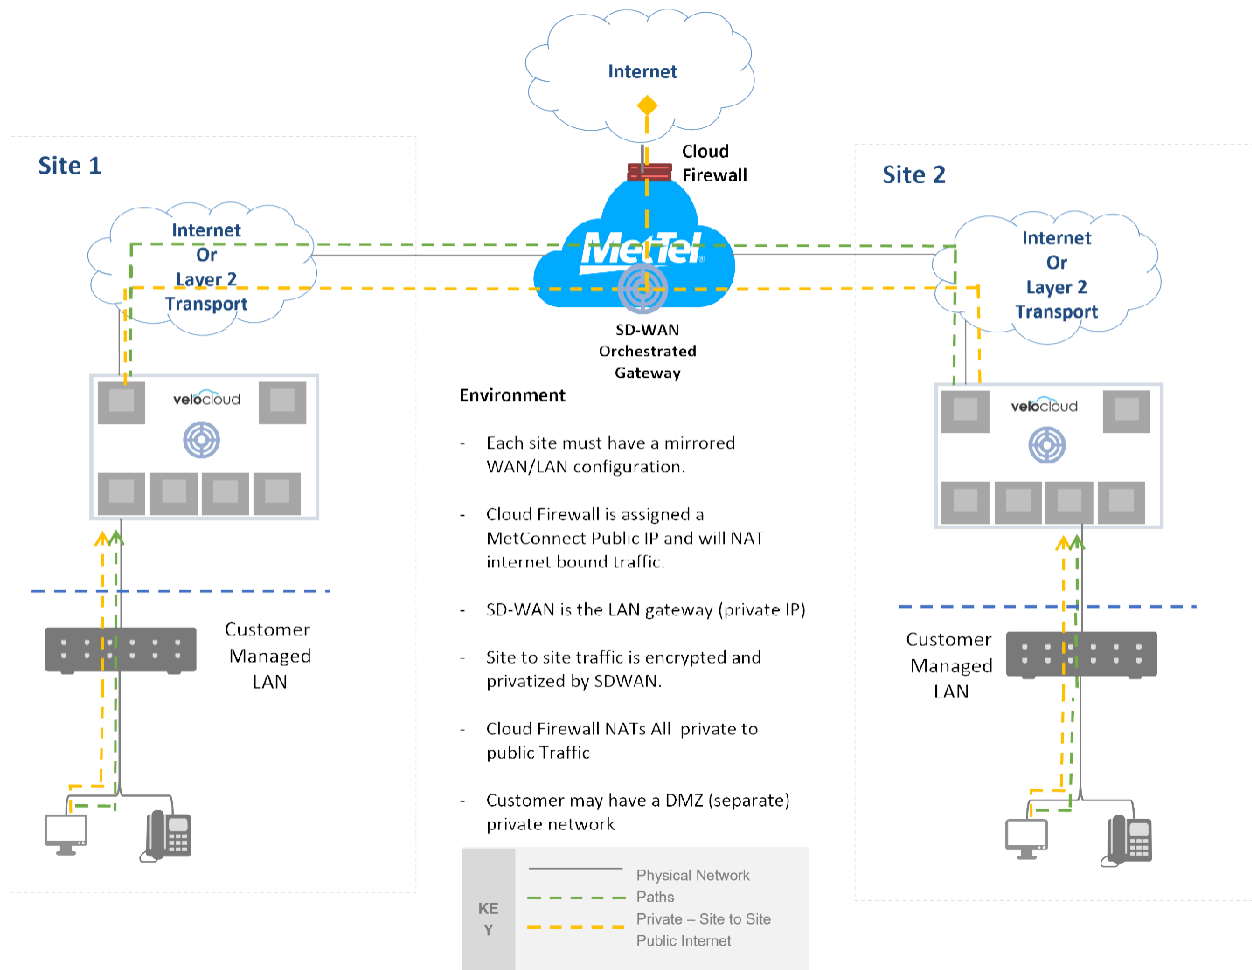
Internet

Cloud Firewall

Site 1

Site 2

Internet Or Layer 2 Transport

MetTel

SD-WAN Orchestrated Gateway

Internet Or Layer 2 Transport

velocloud

velocloud

Environment

- Each site must have a mirrored WAN/LAN configuration.

- Cloud Firewall is assigned a MetConnect Public IP and will NAT internet bound traffic.

- SD-WAN is the LAN gateway (private IP)

- Site to site traffic is encrypted and privatized by SDWAN.

- Cloud Firewall NATs All private to public Traffic

- Customer may have a DMZ (separate) private network

Customer Managed LAN

Customer Managed LAN

KEY

Physical Network
Paths
Private – Site to Site
Public Internet